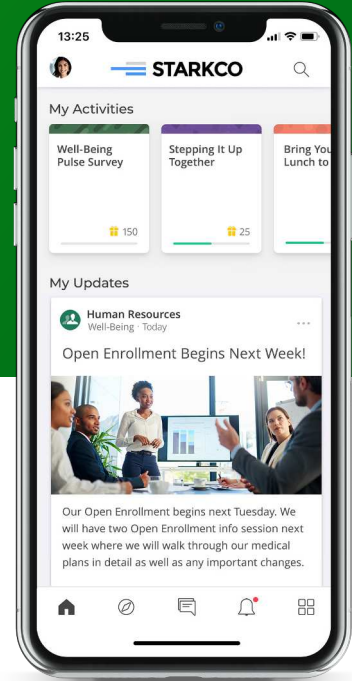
13:25

STARKCO

My Activities

Well-Being Pulse Survey

150

Stepping It Up Together

25

Bring You Lunch to

My Updates

Human Resources
Well-Being · Today

Open Enrollment Begins Next Week!

Our Open Enrollment begins next Tuesday. We will have two Open Enrollment info session next week where we will walk through our medical plans in detail as well as any important changes.